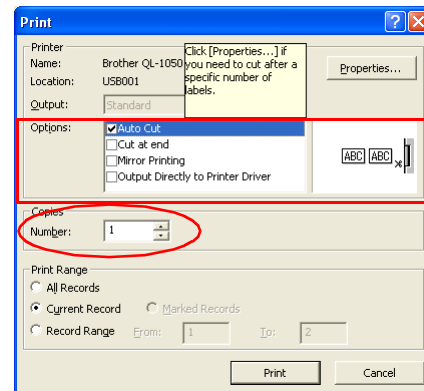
Print

Printer
Name: Brother QL-1050
Location: USB001
Output: Standard

Click [Properties...] if you need to cut after a specific number of labels.

Properties...

Options:
Auto Cut
Cut at end
Mirror Printing
Output Directly to Printer Driver

ABC ABC

Copies
Number: 1

Print Range
All Records
Current Record
Marked Records
Record Range From: 1 To: 2

Print
Cancel